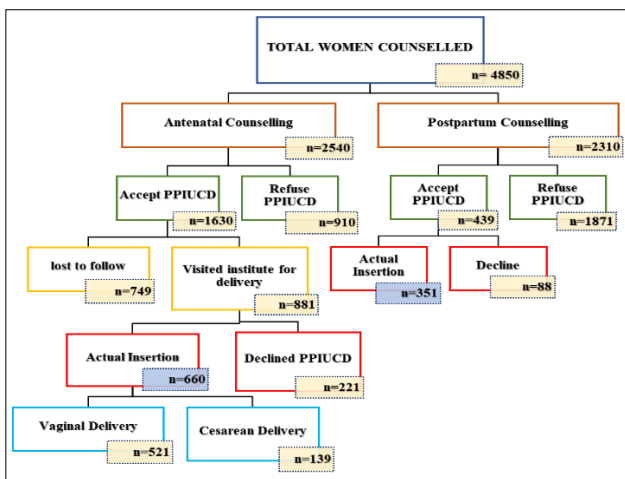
TOTAL WOMEN COUNSELLED
n= 4850

Antenatal Counselling
n=2540

Postpartum Counselling
n=2310

Accept PPIUCD
n=1630

Refuse PPIUCD
n=910

Accept PPIUCD
n=439

Refuse PPIUCD
n=1871

lost to follow
n=749

Visited institute for delivery
n=881

Actual Insertion
n=351

Decline
n=88

Actual Insertion
n=660

Declined PPIUCD
n=221

Vaginal Delivery
n=521

Cesarean Delivery
n=139